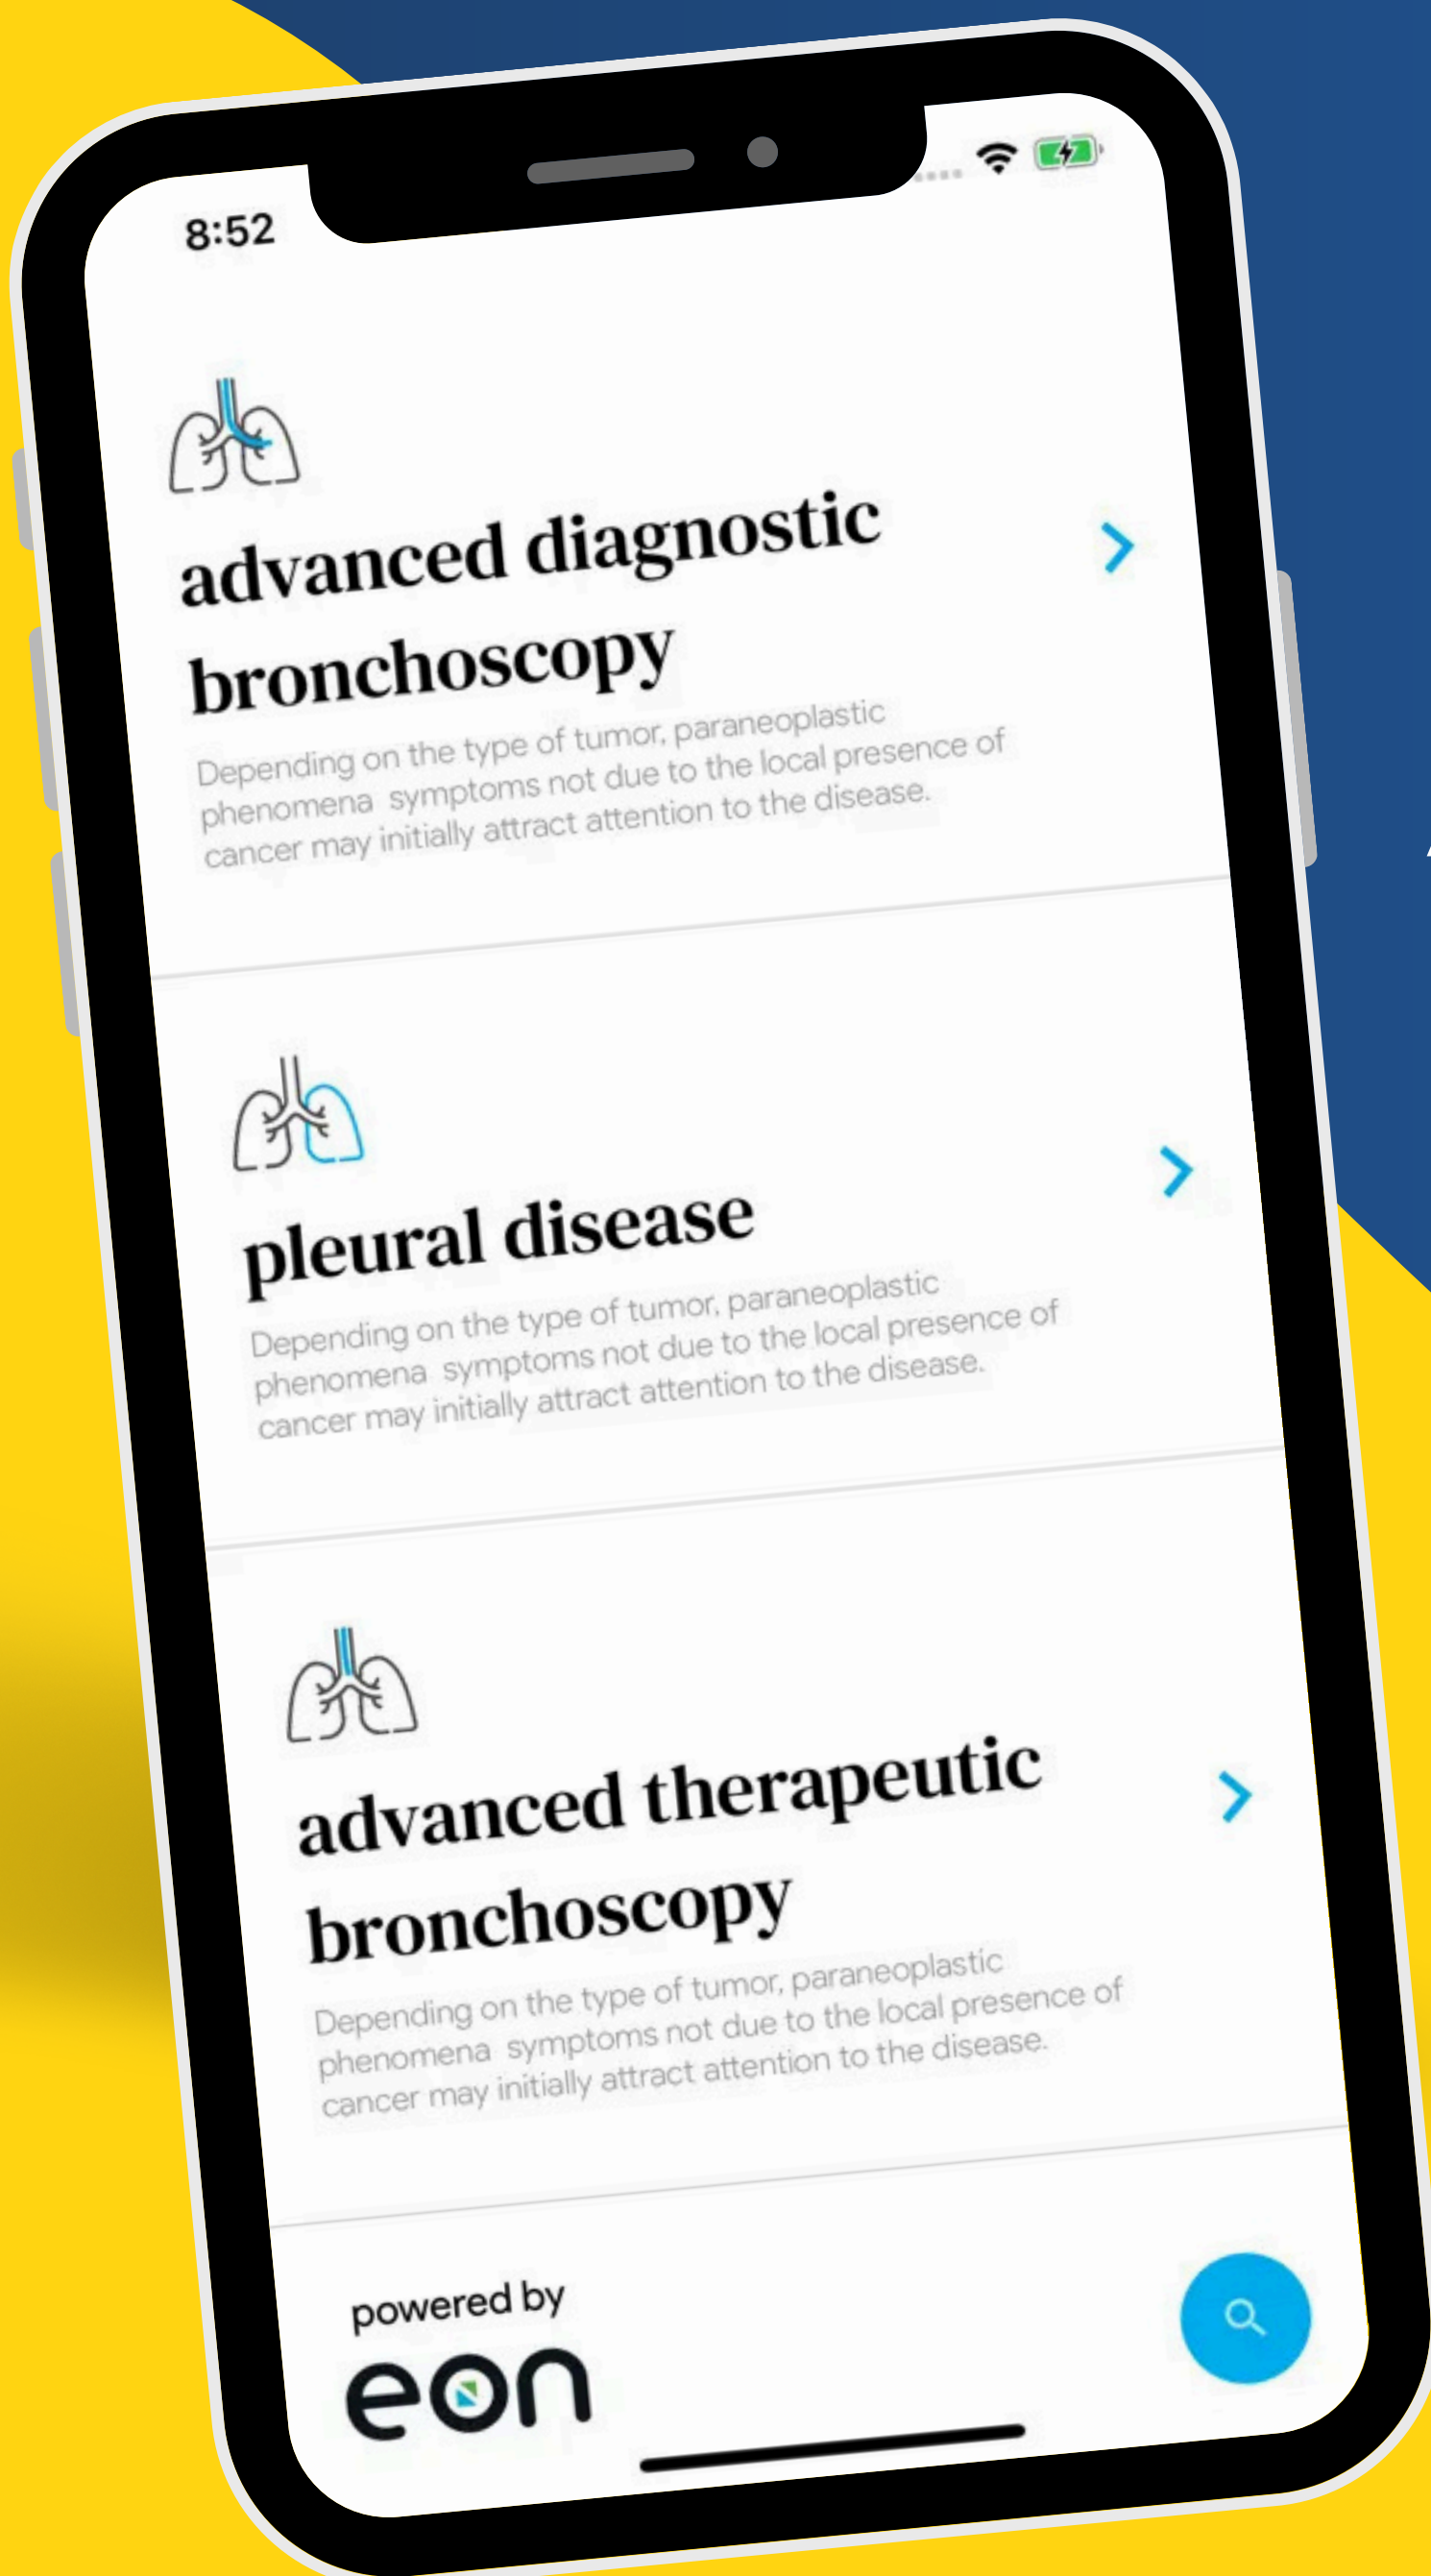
8:52

advanced diagnostic bronchoscopy

Depending on the type of tumor, paraneoplastic phenomena symptoms not due to the local presence of cancer may initially attract attention to the disease.

pleural disease

Depending on the type of tumor, paraneoplastic phenomena symptoms not due to the local presence of cancer may initially attract attention to the disease.

advanced therapeutic bronchoscopy

Depending on the type of tumor, paraneoplastic phenomena symptoms not due to the local presence of cancer may initially attract attention to the disease.

powered by
eon